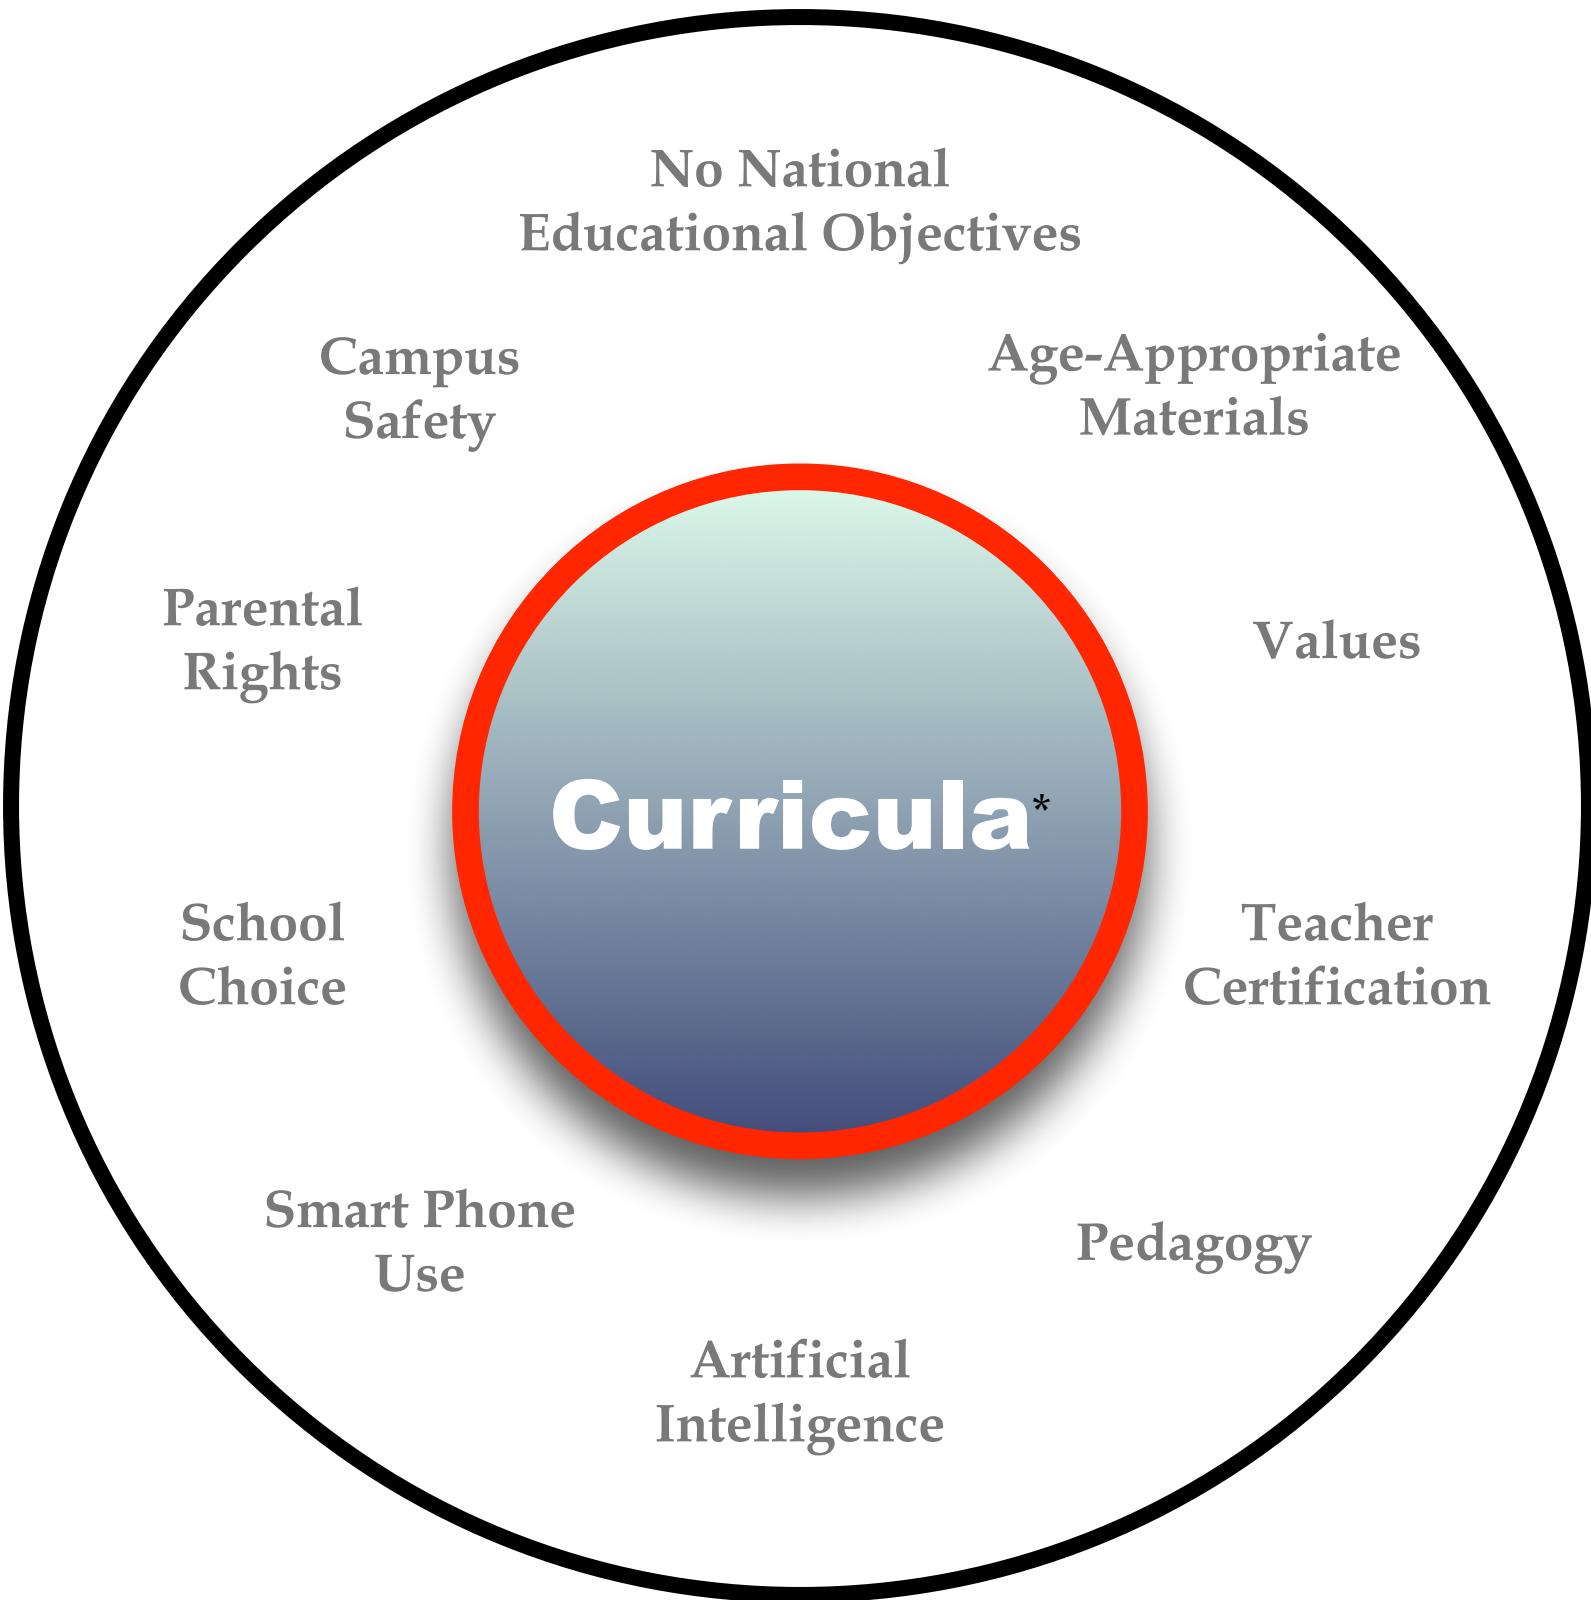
No National
Educational Objectives

Campus
Safety

Age-Appropriate
Materials

Parental
Rights

Curricula*

Values

School
Choice

Teacher
Certification

Smart Phone
Use

Pedagogy

Artificial
Intelligence